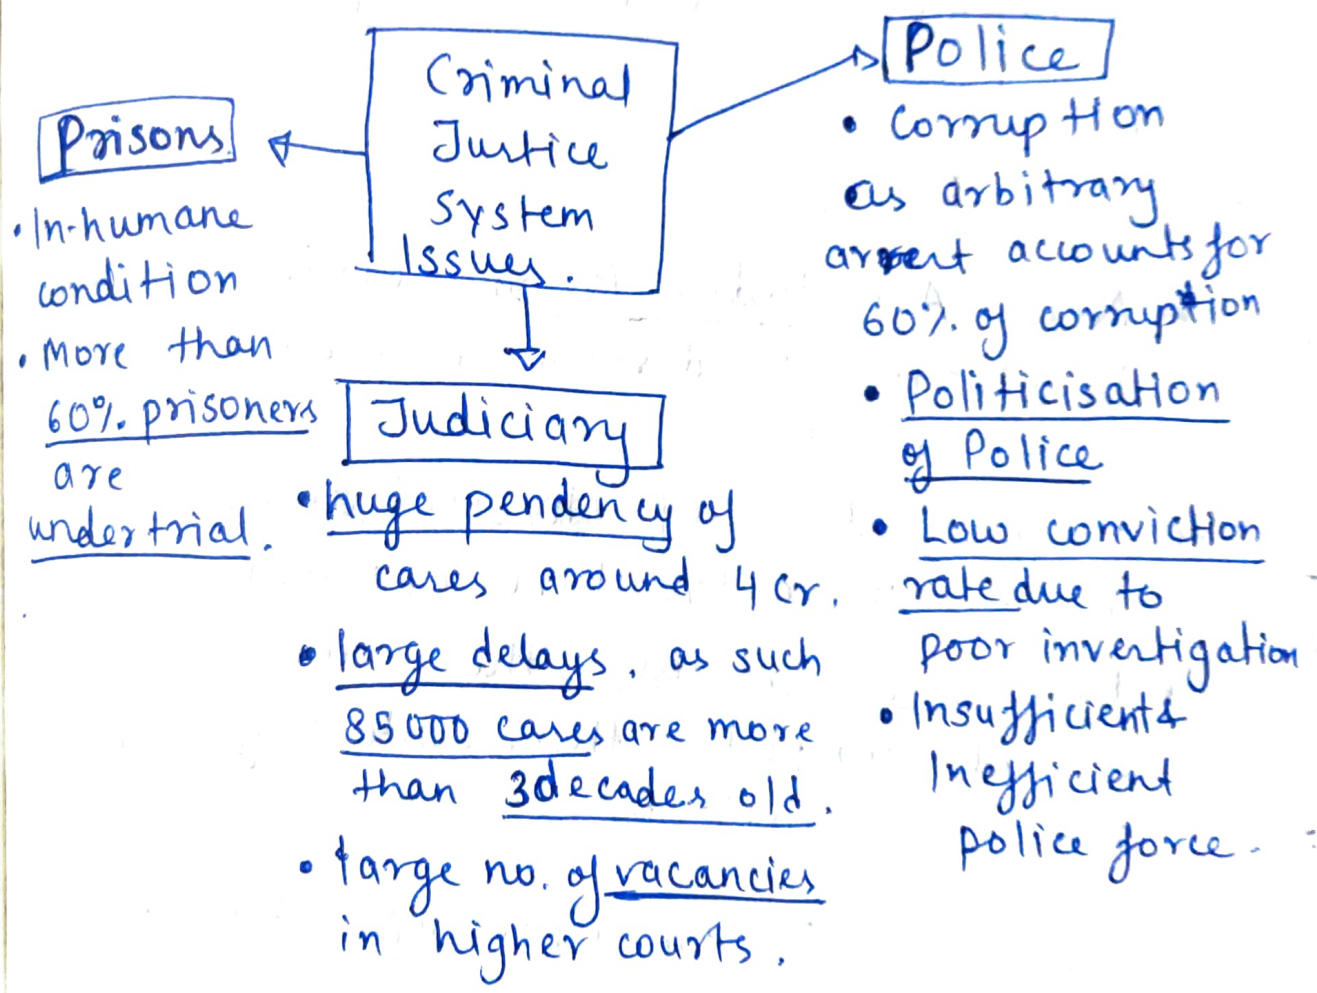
Criminal Justice System Issues.

Prisons
• In-humane condition
• More than 60% prisoners are undertrial.

Police
• Corruption as arbitrary arrest accounts for 60% of corruption
• Politicisation of Police
• Low conviction rate due to poor investigation
• Insufficient & Inefficient police force.

Judiciary
• huge pendency of cases around 4 Cr.
• large delays, as such 85000 cases are more than 3decades old.
• large no. of vacancies in higher courts.